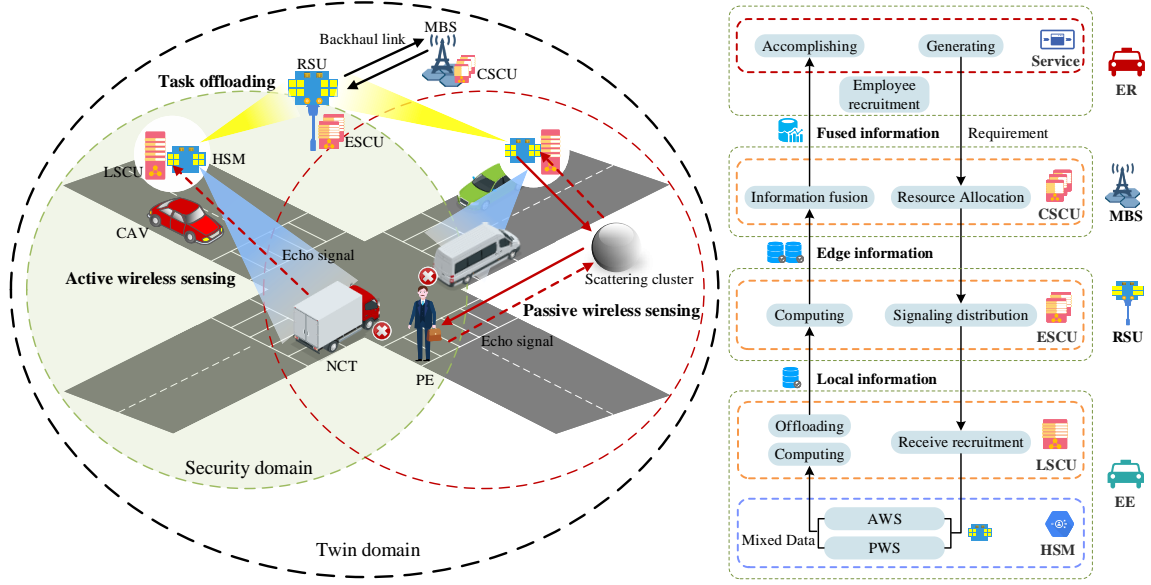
MBS
Backhaul link
RSU
Task offloading
CSCU
ESCU
LSCU
HSM
CAV
Echo signal
Active wireless sensing
Scattering cluster
Passive wireless sensing
Echo signal
NCT
PE
Security domain
Twin domain

Accomplishing
Generating
Service
ER
Employee recruitment
Fused information
Requirement
Information fusion
Resource Allocation
CSCU
MBS
Edge information
Computing
Signaling distribution
ESCU
RSU
Local information
Offloading
Computing
Receive recruitment
LSCU
EE
Mixed Data
AWS
PWS
HSM